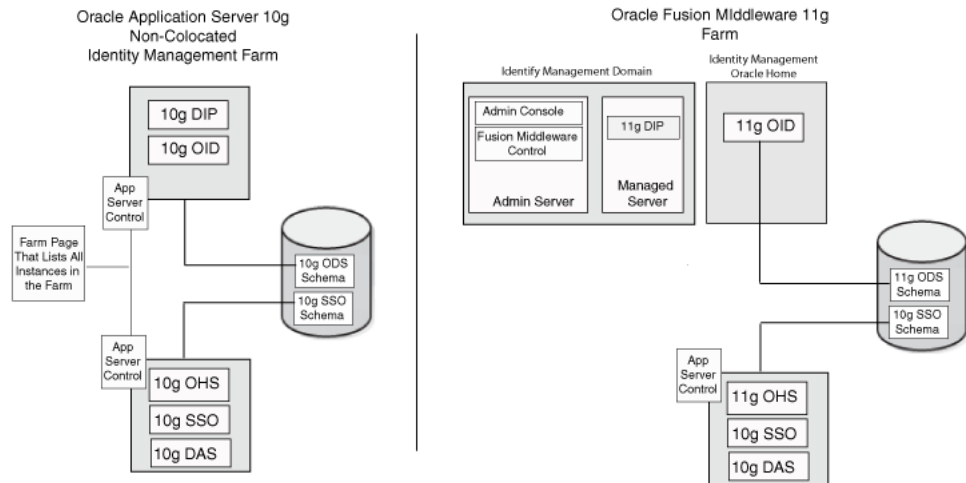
Oracle Application Server 10g
Non-Colocated
Identity Management Farm

10g DIP

10g OID

App Server Control

Farm Page That Lists All Instances in the Farm

10g ODS Schema

10g SSO Schema

App Server Control

10g OHS

10g SSO

10g DAS

Oracle Fusion Middleware 11g
Farm

Identify Management Domain

Admin Console

Fusion Middleware Control

Admin Server

11g DIP

Managed Server

Identity Management Oracle Home

11g OID

11g ODS Schema

10g SSO Schema

App Server Control

11g OHS

10g SSO

10g DAS